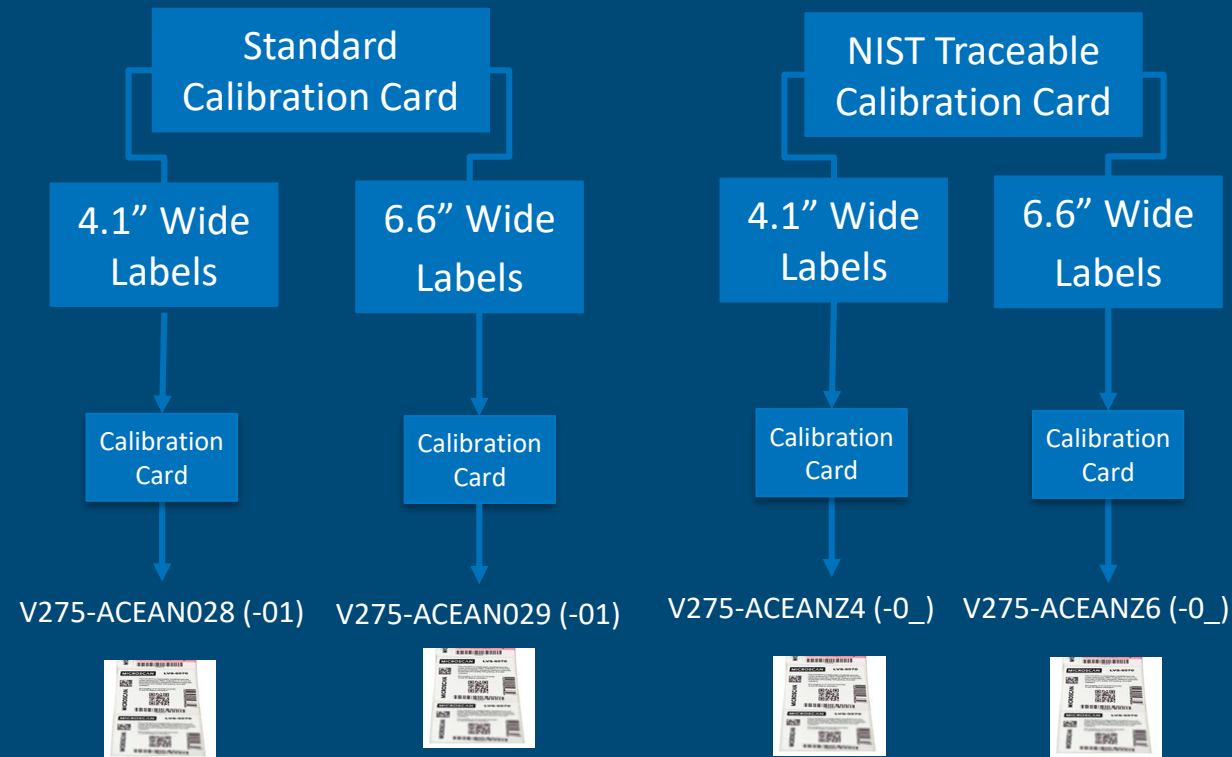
Standard Calibration Card

4.1” Wide Labels

Calibration Card

V275-ACEAN028 (-01)

6.6” Wide Labels

Calibration Card

V275-ACEAN029 (-01)

NIST Traceable Calibration Card

4.1” Wide Labels

Calibration Card

V275-ACEANZ4 (-0_)

6.6” Wide Labels

Calibration Card

V275-ACEANZ6 (-0_)